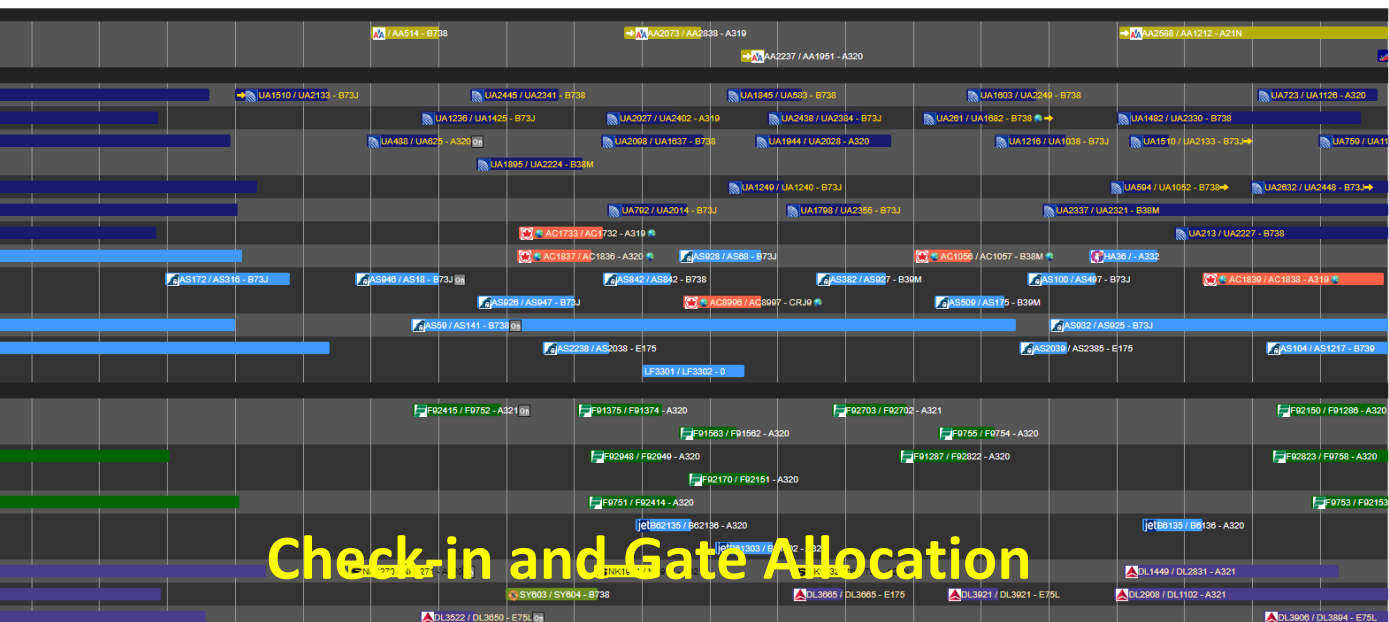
/ AA514 - B738
AA2073 / AA2838 - A319
AA2588 / AA1212 - A21N
AA2237 / AA1951 - A320
UA1510 / UA2133 - B73J
UA2445 / UA2341 - B738
UA1845 / UA583 - B738
UA1603 / UA2249 - B738
UA723 / UA1126 - A320
UA1236 / UA1425 - B73J
UA2027 / UA2402 - A319
UA2438 / UA2384 - B73J
UA261 / UA1682 - B738
UA1482 / UA2330 - B738
UA488 / UA625 - A320
UA2098 / UA1637 - B738
UA1944 / UA2028 - A320
UA1216 / UA1038 - B73J
UA1510 / UA2133 - B73J
UA759 / UA1
UA1895 / UA2224 - B38M
UA1249 / UA1240 - B73J
UA594 / UA1052 - B738
UA2632 / UA2448 - B73J
UA792 / UA2014 - B73J
UA1798 / UA2355 - B73J
UA2337 / UA2321 - B38M
AC1733 / AC1732 - A319
UA213 / UA2227 - B738
AC1837 / AC1836 - A320
AS928 / AS68 - B73J
AC1056 / AC1057 - B38M
HA36 / - A332
AS172 / AS316 - B73J
AS946 / AS18 - B73J
AS842 / AS842 - B738
AS382 / AS927 - B39M
AS100 / AS497 - B73J
AC1839 / AC1838 - A319
AS926 / AS947 - B73J
AC8996 / AC8997 - CRJ9
AS509 / AS175 - B39M
AS59 / AS141 - B738
AS932 / AS925 - B73J
AS2238 / AS2038 - E175
AS2039 / AS2385 - E175
AS104 / AS1217 - B739
LF3301 / LF3302 - 0
F92415 / F9752 - A321
F91375 / F91374 - A320
F92703 / F92702 - A321
F92150 / F91286 - A320
F91563 / F91562 - A320
F9755 / F9754 - A320
F92948 / F92949 - A320
F91287 / F92822 - A320
F92823 / F9758 - A320
F92170 / F92151 - A320
F9751 / F92414 - A320
F9753 / F92153
B62135 / B62136 - A320
B6135 / B6136 - A320
Check-in and Gate Allocation
DL1449 / DL2831 - A321
SY603 / SY604 - B738
DL3665 / DL3665 - E175
DL3921 / DL3921 - E75L
DL2908 / DL1102 - A321
DL3522 / DL3650 - E75L
DL3906 / DL3894 - E75L